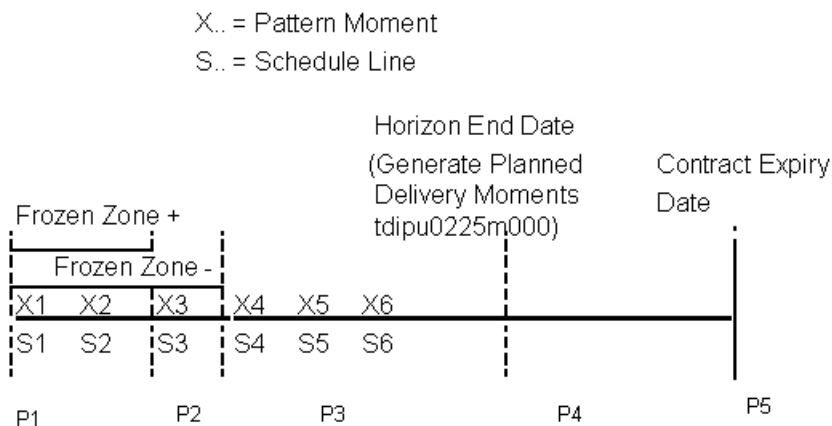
X.. = Pattern Moment
S.. = Schedule Line

Horizon End Date
(Generate Planned Delivery Moments tdipu0225m000)

Contract Expiry Date

Frozen Zone +
Frozen Zone -

X1 X2 X3 X4 X5 X6
S1 S2 S3 S4 S5 S6

P1 P2 P3 P4 P5